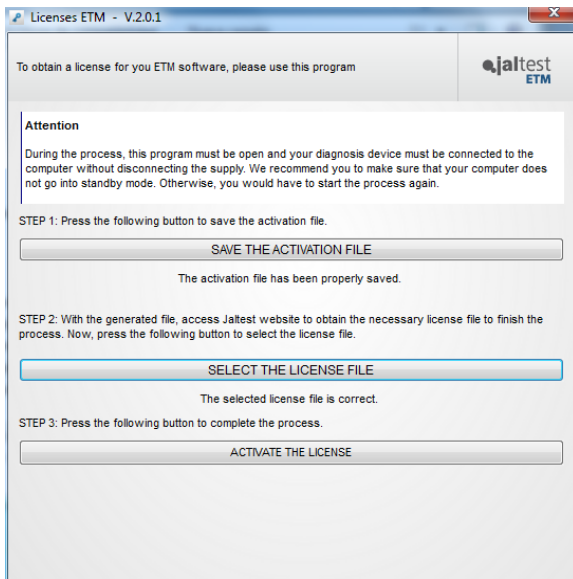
Licenses ETM - V.2.0.1

To obtain a license for you ETM software, please use this program

jaltest ETM

Attention

During the process, this program must be open and your diagnosis device must be connected to the computer without disconnecting the supply. We recommend you to make sure that your computer does not go into standby mode. Otherwise, you would have to start the process again.

STEP 1: Press the following button to save the activation file.

SAVE THE ACTIVATION FILE

The activation file has been properly saved.

STEP 2: With the generated file, access Jaltest website to obtain the necessary license file to finish the process. Now, press the following button to select the license file.

SELECT THE LICENSE FILE

The selected license file is correct.

STEP 3: Press the following button to complete the process.

ACTIVATE THE LICENSE